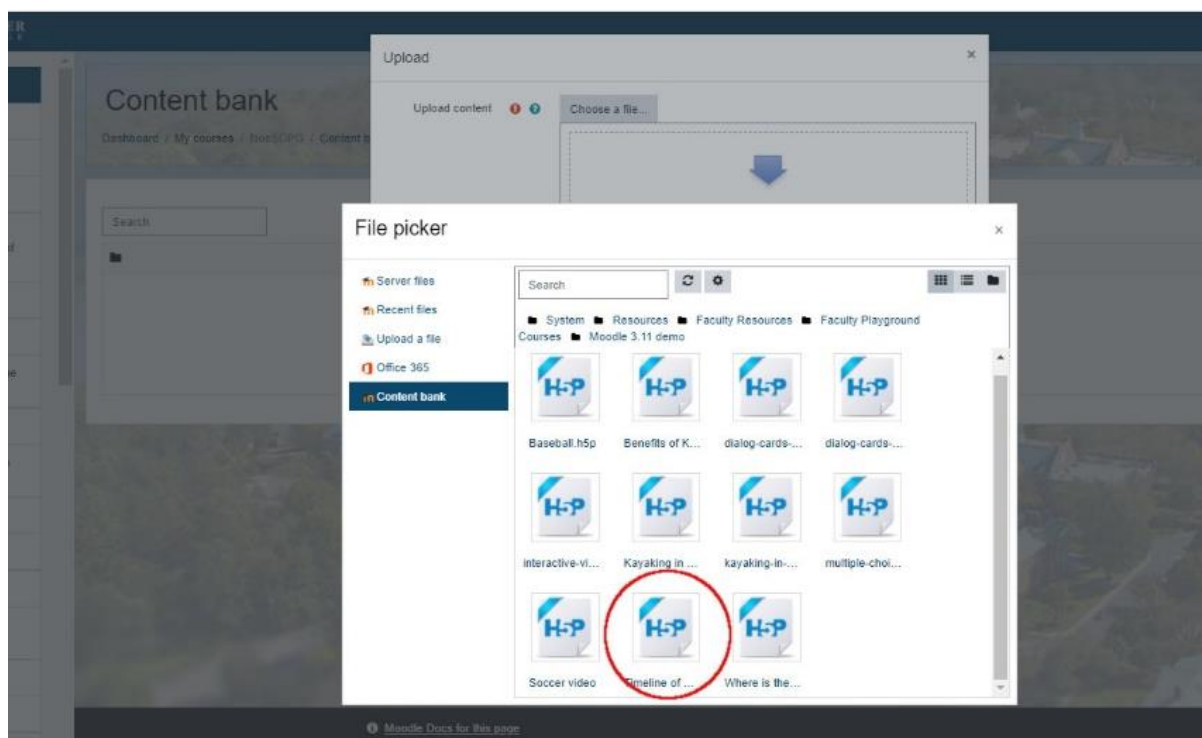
Content bank

Dashboard / My courses / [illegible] / Content b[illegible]

Search

Upload

×

Upload content

Choose a file...

File picker

×

Server files

Recent files

Upload a file

Office 365

Content bank

Search

System / Resources / Faculty Resources / Faculty Playground Courses / Moodle 3.11 demo

H5P

Baseball.h5p

Benefits of K...

dialog-cards-...

dialog-cards-...

interactive-vi...

Kayaking in ...

kayaking-in-...

multiple-choi...

Soccer video

Timeline of ...

Where is the...

Moodle Docs for this page